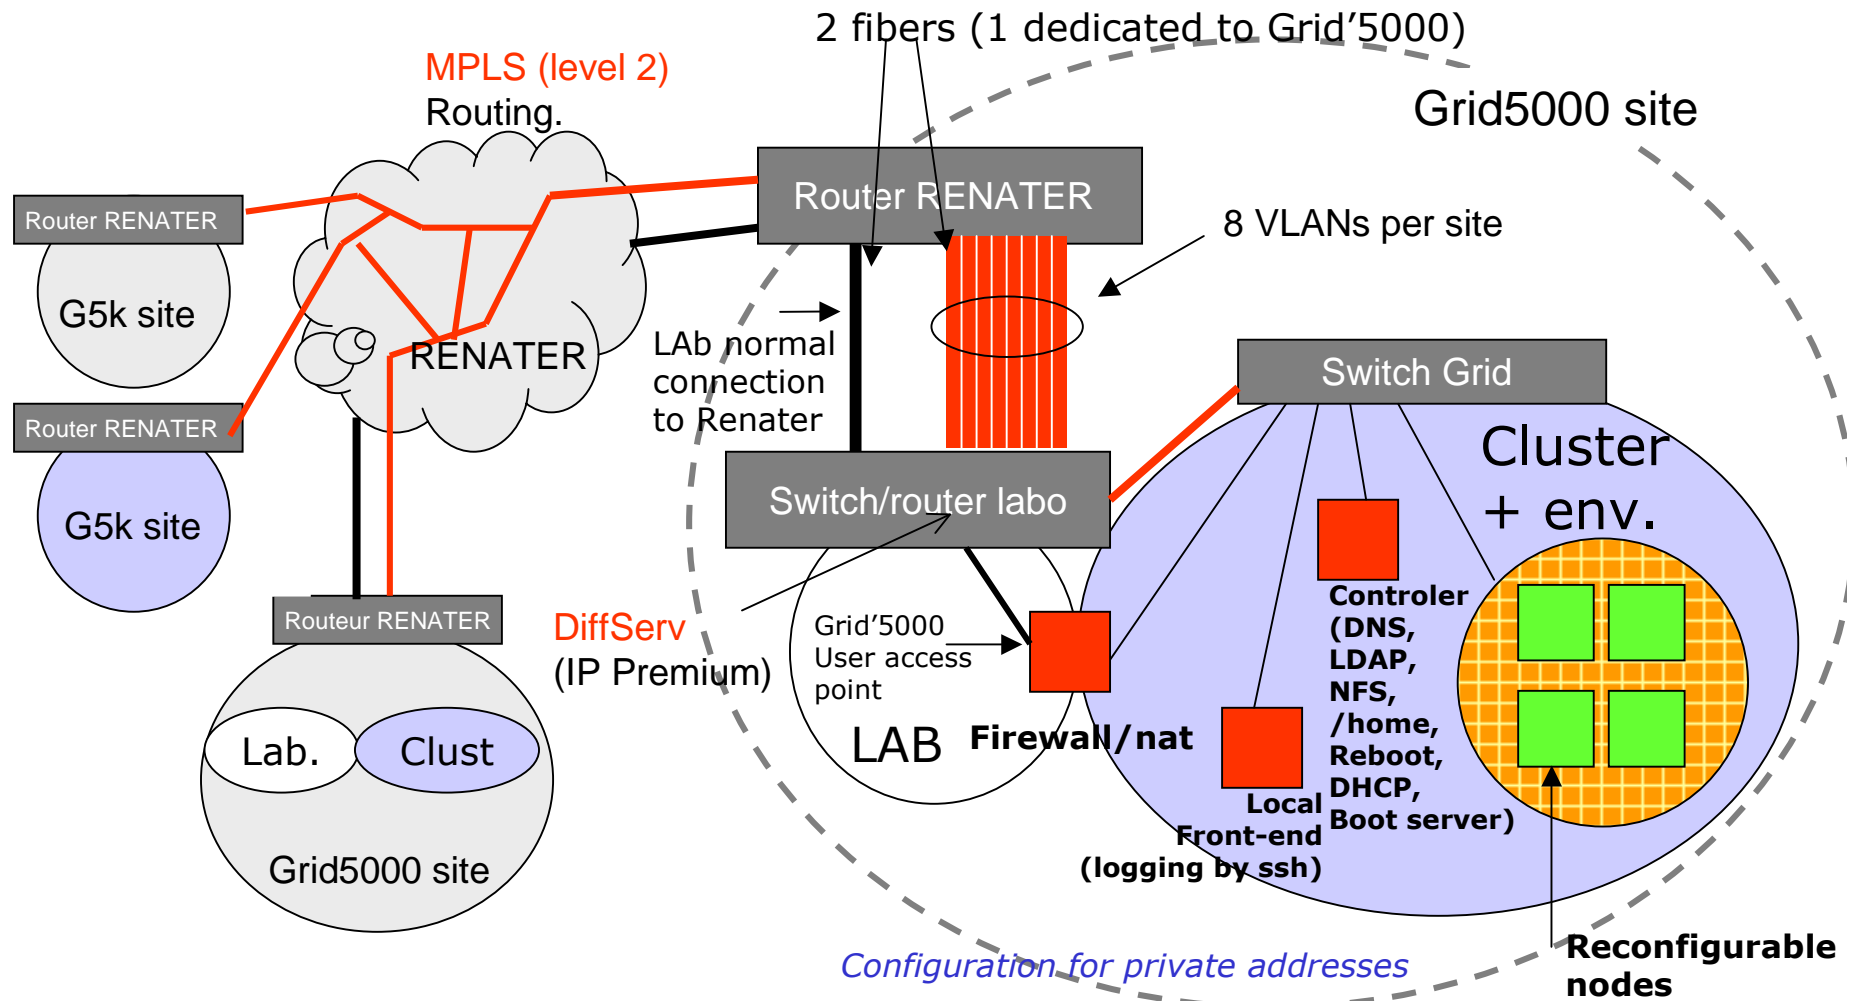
2 fibers (1 dedicated to Grid'5000)

MPLS (level 2)
Routing.

Grid5000 site

Router RENATER

Router RENATER

G5k site

8 VLANs per site

RENATER

LAb normal connection to Renater

Router RENATER

Switch Grid

G5k site

Cluster + env.

Switch/router labo

Routeur RENATER

DiffServ
(IP Premium)

Grid'5000 User access point

Controler (DNS, LDAP, NFS, /home, Reboot, DHCP, Boot server)

Lab.

Clust

LAB

Firewall/nat

Local Front-end (logging by ssh)

Grid5000 site

Reconfigurable nodes

Configuration for private addresses